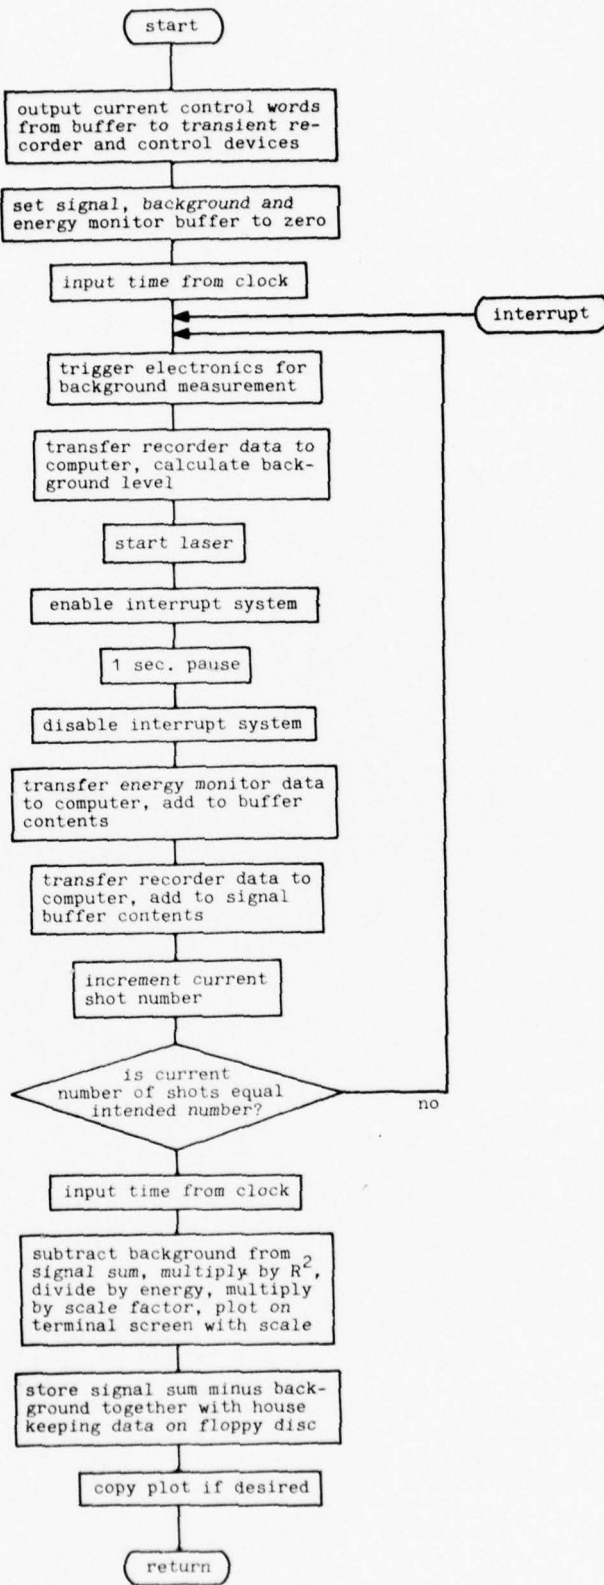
start

output current control words from buffer to transient recorder and control devices

set signal, background and energy monitor buffer to zero

input time from clock

interrupt

trigger electronics for background measurement

transfer recorder data to computer, calculate background level

start laser

enable interrupt system

1 sec. pause

disable interrupt system

transfer energy monitor data to computer, add to buffer contents

transfer recorder data to computer, add to signal buffer contents

increment current shot number

is current number of shots equal intended number?

no

input time from clock

subtract background from signal sum, multiply by $R^2$, divide by energy, multiply by scale factor, plot on terminal screen with scale

store signal sum minus background together with house keeping data on floppy disc

copy plot if desired

return